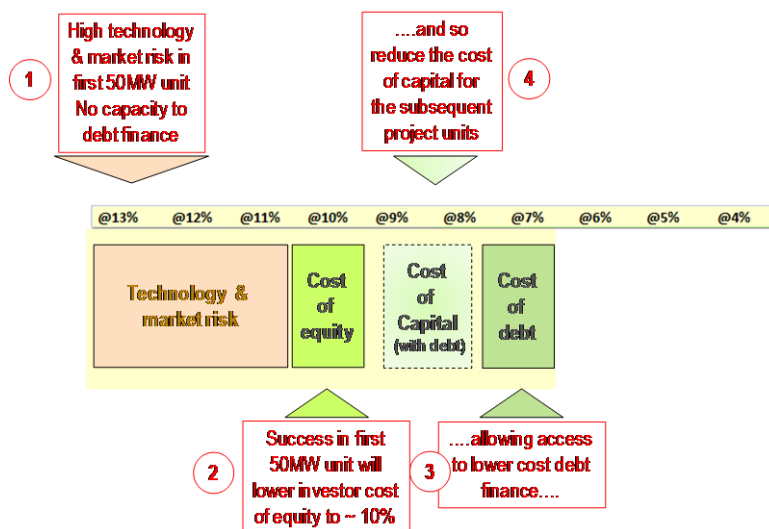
1

High technology & market risk in first 50MW unit No capacity to debt finance

....and so reduce the cost of capital for the subsequent project units

4

@13% @12% @11% @10% @9% @8% @7% @6% @5% @4%

Technology & market risk

Cost of equity

Cost of Capital (with debt)

Cost of debt

2

Success in first 50MW unit will lower investor cost of equity to ~ 10%

3

....allowing access to lower cost debt finance....